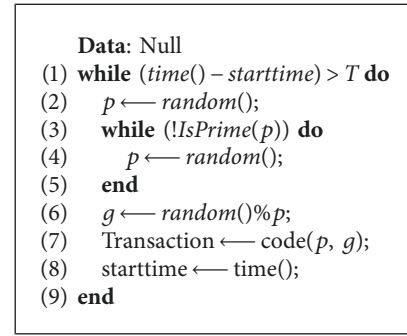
**Data**: Null
(1) **while** $(time() - starttime) > T$ **do**
(2) $p \longleftarrow random()$;
(3) **while** $(!IsPrime(p))$ **do**
(4) $p \longleftarrow random()$;
(5) **end**
(6) $g \longleftarrow random()\%p$;
(7) Transaction $\longleftarrow$ code($p$, $g$);
(8) starttime $\longleftarrow$ time();
(9) **end**